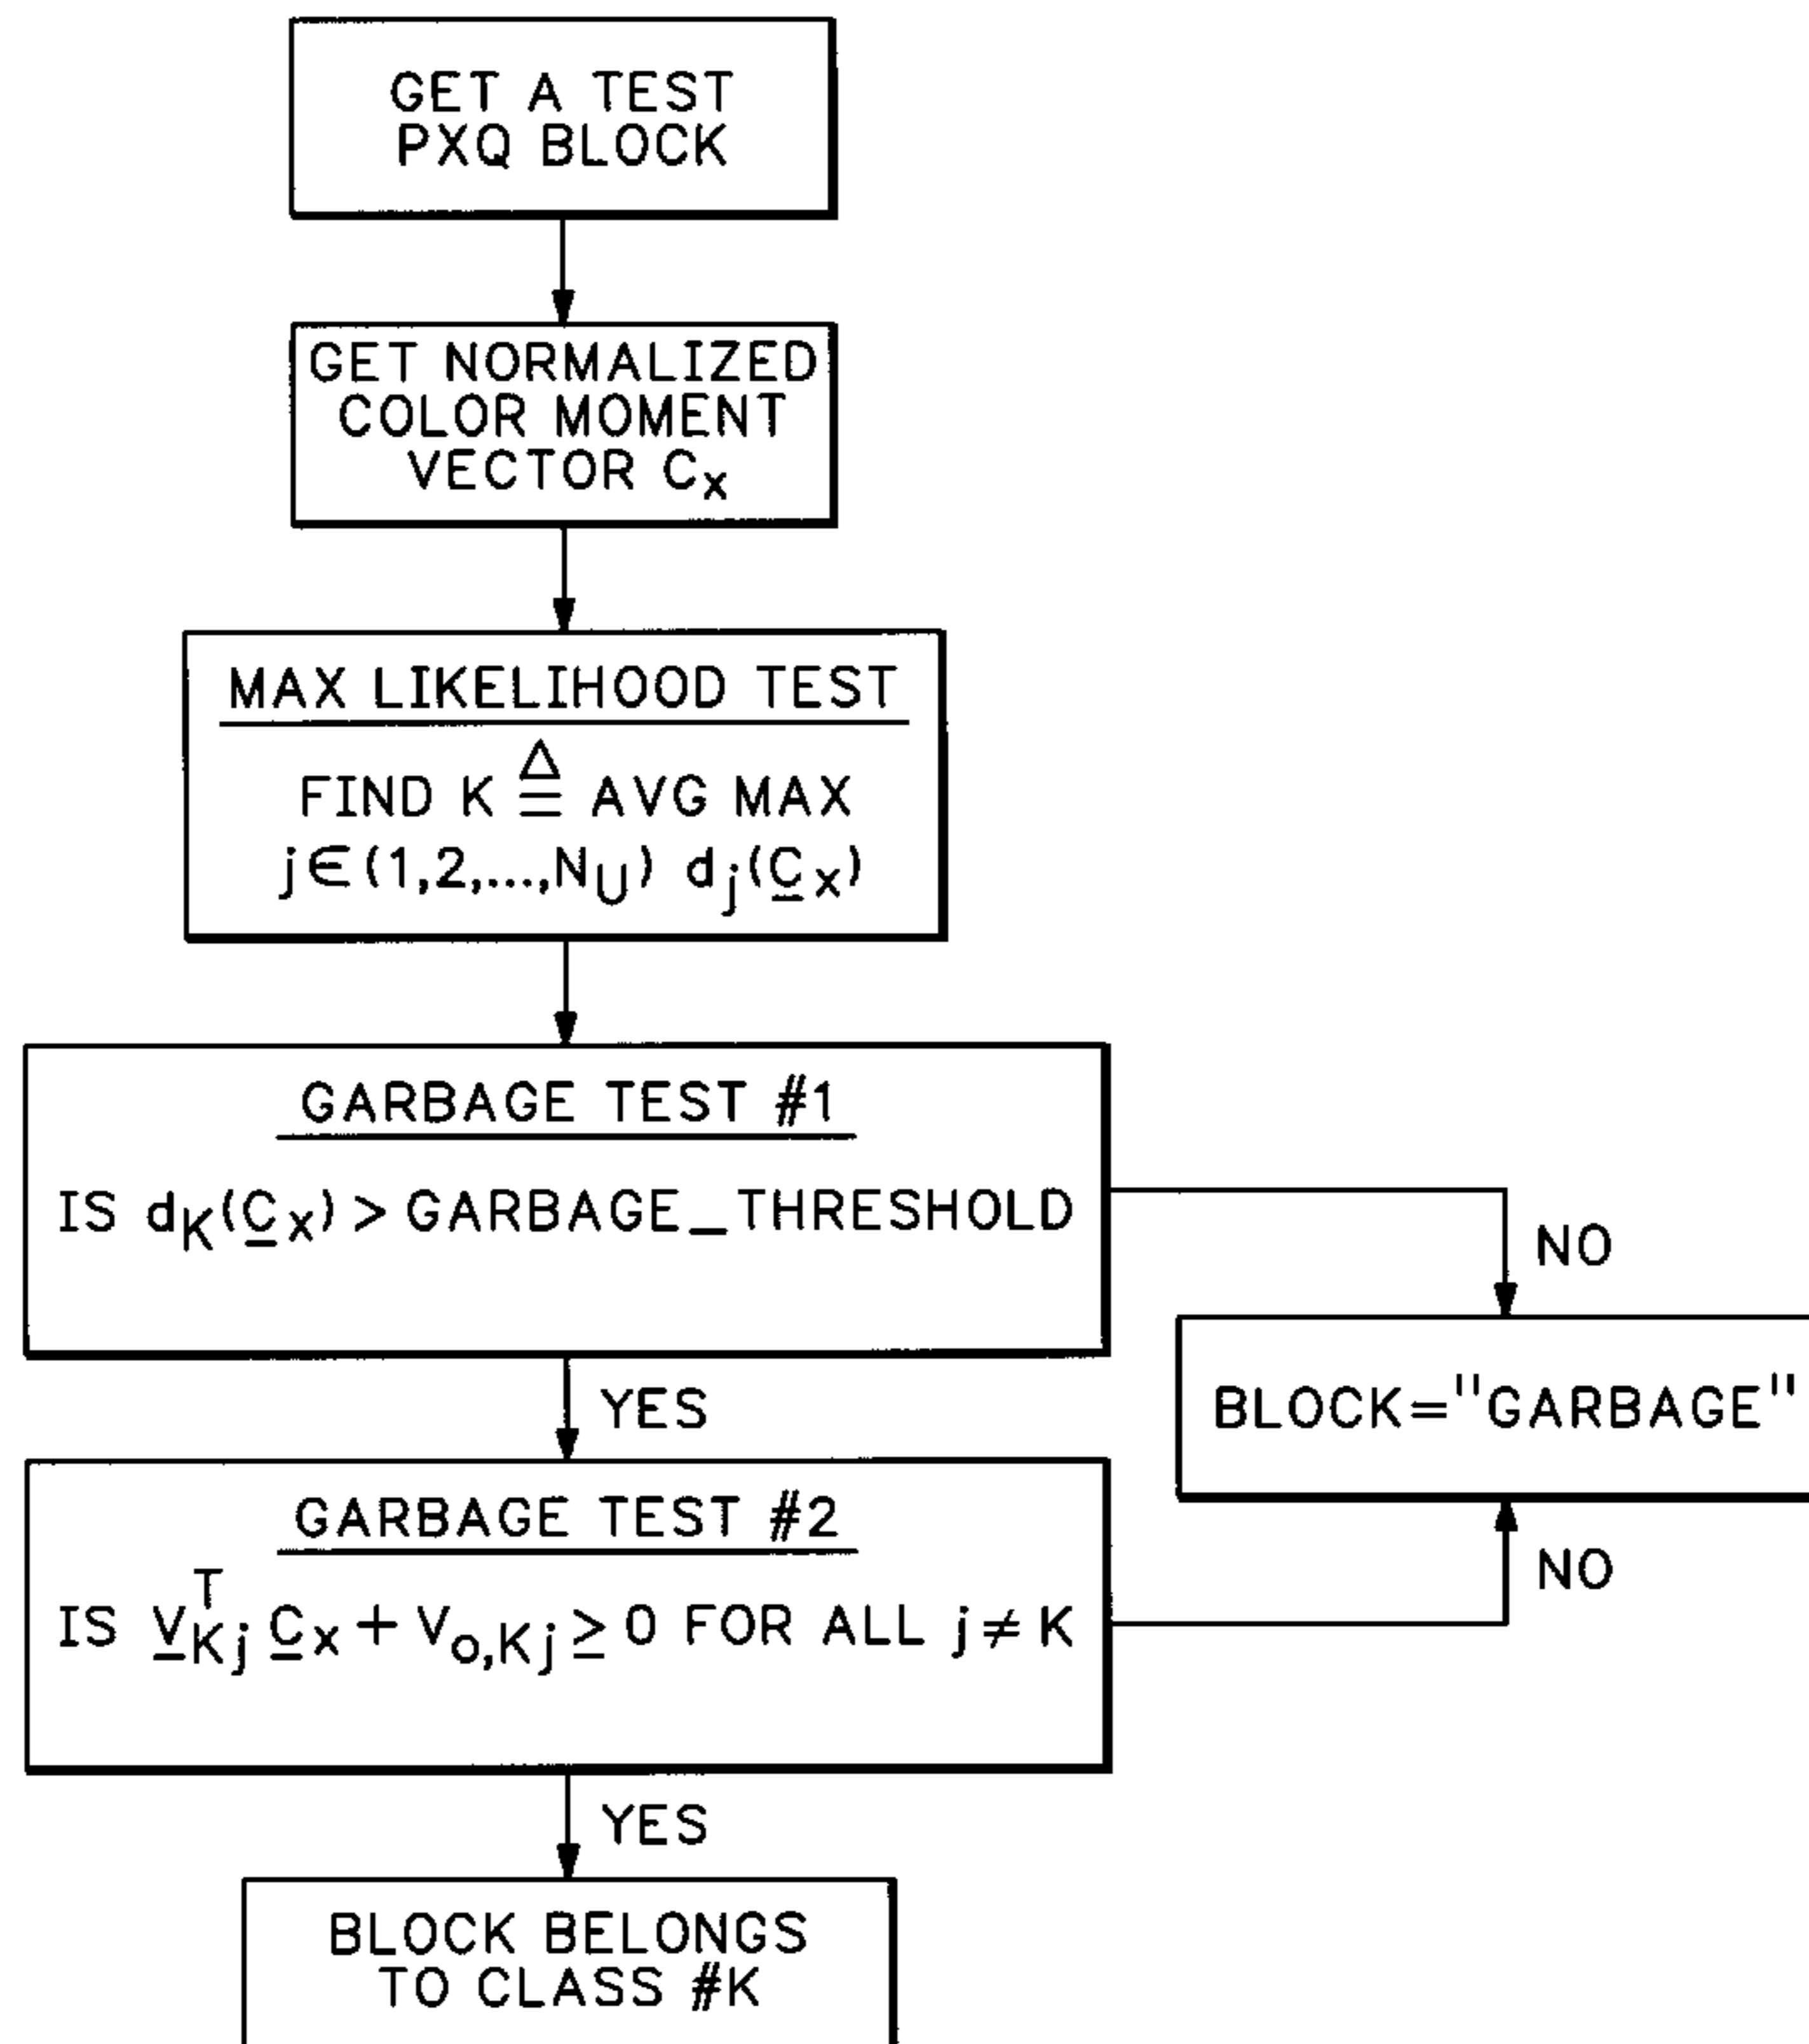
GET A TEST PXQ BLOCK

GET NORMALIZED COLOR MOMENT VECTOR $C_x$

MAX LIKELIHOOD TEST

FIND $K \triangleq$ AVG MAX $j \in (1,2,\ldots,N_U)$ $d_j(\underline{C}_x)$

GARBAGE TEST #1

IS $d_K(\underline{C}_x) >$ GARBAGE_THRESHOLD

NO

BLOCK="GARBAGE"

YES

GARBAGE TEST #2

IS $\underline{V}_{Kj}^T \underline{C}_x + V_{o,Kj} \geq 0$ FOR ALL $j \neq K$

NO

YES

BLOCK BELONGS TO CLASS #K